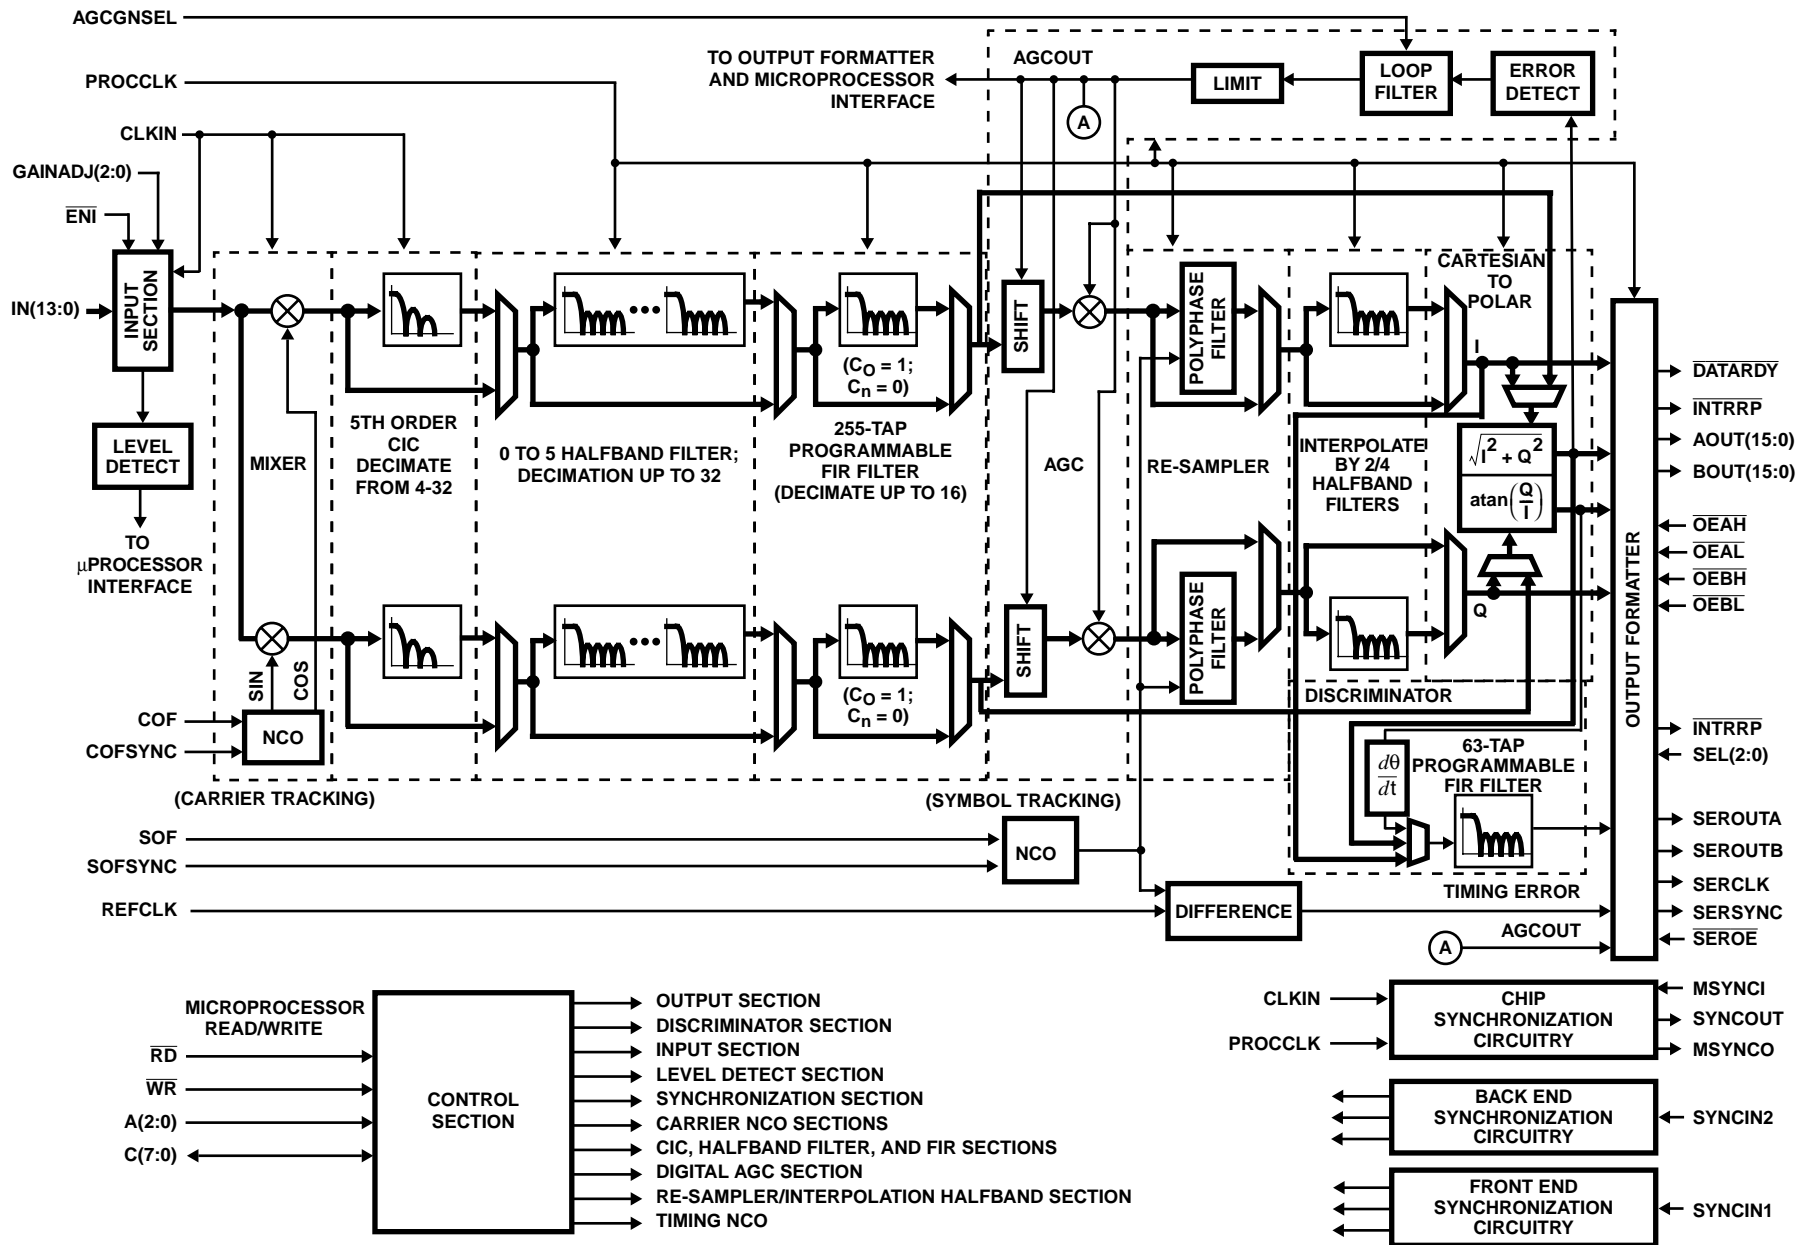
AGCGNSEL

PROCCLK

CLKIN

GAINADJ(2:0)

$\overline{ENI}$

IN(13:0)

INPUT SECTION

LEVEL DETECT

TO μPROCESSOR INTERFACE

TO OUTPUT FORMATTER AND MICROPROCESSOR INTERFACE

AGCOUT

A

LIMIT

LOOP FILTER

ERROR DETECT

MIXER

5TH ORDER CIC DECIMATE FROM 4-32

0 TO 5 HALFBAND FILTER; DECIMATION UP TO 32

$(C_O = 1; C_n = 0)$

255-TAP PROGRAMMABLE FIR FILTER (DECIMATE UP TO 16)

SHIFT

AGC

RE-SAMPLER

POLYPHASE FILTER

INTERPOLATE BY 2/4 HALFBAND FILTERS

CARTESIAN TO POLAR

I

$\sqrt{I^2 + Q^2}$

$atan\left(\frac{Q}{I}\right)$

Q

DISCRIMINATOR

OUTPUT FORMATTER

$\overline{DATARDY}$

$\overline{INTRRP}$

AOUT(15:0)

BOUT(15:0)

$\overline{OEAH}$

$\overline{OEAL}$

$\overline{OEBH}$

$\overline{OEBL}$

SIN

COS

COF

COFSYNC

NCO

$(C_O = 1; C_n = 0)$

SHIFT

POLYPHASE FILTER

$\overline{INTRRP}$

SEL(2:0)

(CARRIER TRACKING)

(SYMBOL TRACKING)

$\frac{d\theta}{dt}$

63-TAP PROGRAMMABLE FIR FILTER

SOF

SOFSYNC

NCO

SEROUTA

SEROUTB

TIMING ERROR

SERCLK

REFCLK

DIFFERENCE

SERSYNC

A

AGCOUT

$\overline{SEROE}$

MICROPROCESSOR READ/WRITE

$\overline{RD}$

$\overline{WR}$

A(2:0)

C(7:0)

CONTROL SECTION

OUTPUT SECTION
DISCRIMINATOR SECTION
INPUT SECTION
LEVEL DETECT SECTION
SYNCHRONIZATION SECTION
CARRIER NCO SECTIONS
CIC, HALFBAND FILTER, AND FIR SECTIONS
DIGITAL AGC SECTION
RE-SAMPLER/INTERPOLATION HALFBAND SECTION
TIMING NCO

CLKIN

PROCCLK

CHIP SYNCHRONIZATION CIRCUITRY

MSYNCI

SYNCOUT

MSYNCO

BACK END SYNCHRONIZATION CIRCUITRY

SYNCIN2

FRONT END SYNCHRONIZATION CIRCUITRY

SYNCIN1